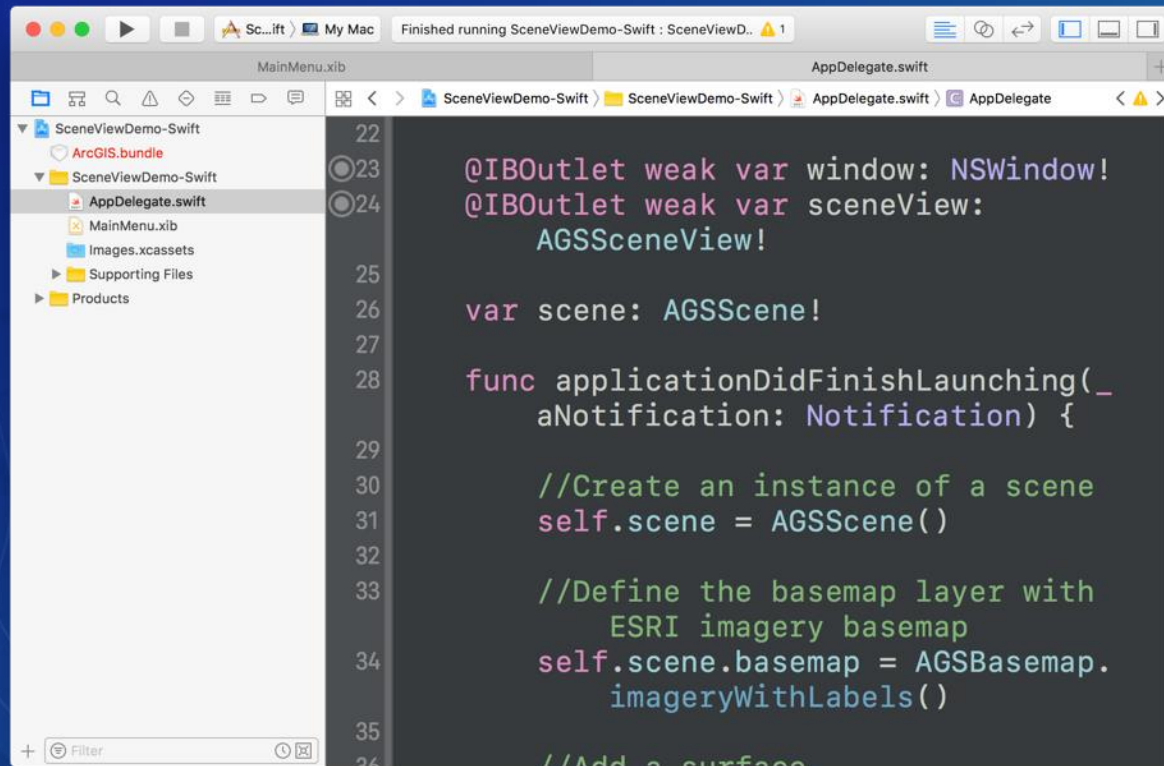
Sc...ift 〉 My Mac
Finished running SceneViewDemo-Swift : SceneViewD.. ⚠ 1

MainMenu.xib
AppDelegate.swift

SceneViewDemo-Swift
ArcGIS.bundle
SceneViewDemo-Swift
AppDelegate.swift
MainMenu.xib
Images.xcassets
Supporting Files
Products

Filter

SceneViewDemo-Swift 〉 SceneViewDemo-Swift 〉 AppDelegate.swift 〉 AppDelegate

22
23 @IBOutlet weak var window: NSWindow!
24 @IBOutlet weak var sceneView: AGSSceneView!
25
26 var scene: AGSScene!
27
28 func applicationDidFinishLaunching(_ aNotification: Notification) {
29
30 //Create an instance of a scene
31 self.scene = AGSScene()
32
33 //Define the basemap layer with ESRI imagery basemap
34 self.scene.basemap = AGSBasemap.imageryWithLabels()
35
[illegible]